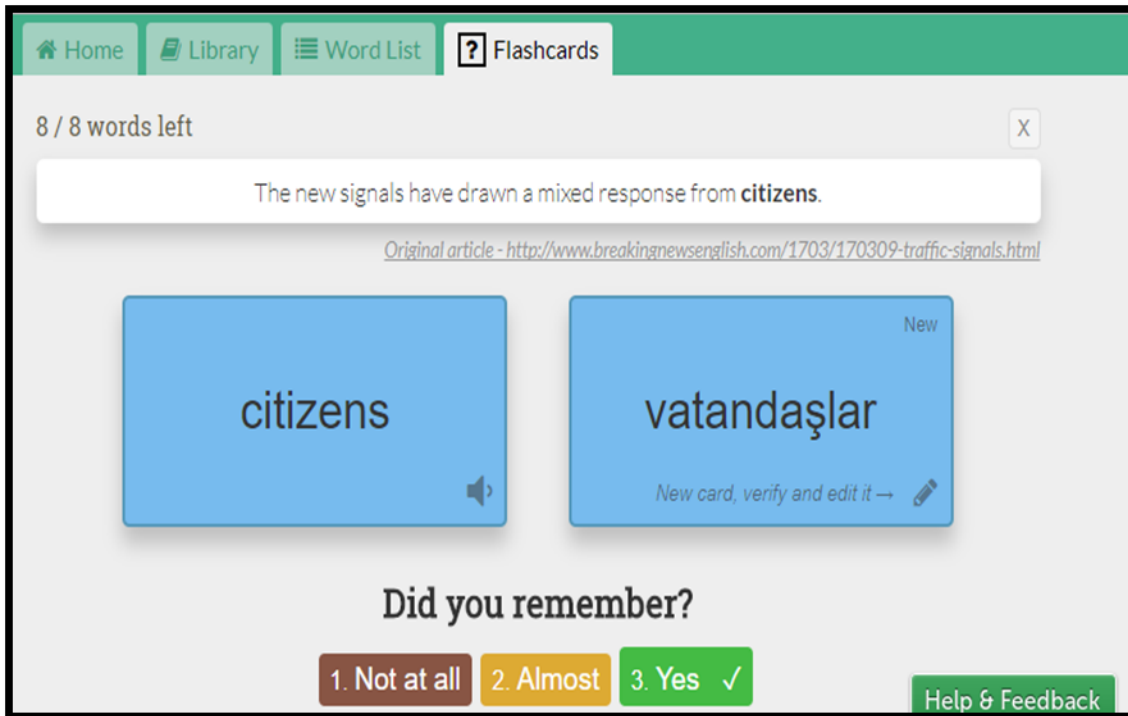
Home Library Word List ? Flashcards

8 / 8 words left

X

The new signals have drawn a mixed response from **citizens**.

Original article - http://www.breakingnewsenglish.com/1703/170309-traffic-signals.html

citizens

New

vatandaşlar

New card, verify and edit it →

Did you remember?

1. Not at all 2. Almost 3. Yes ✓

Help & Feedback